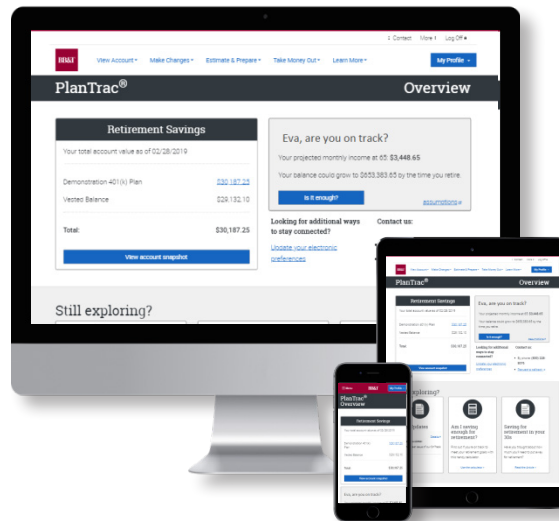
Contact More Log Off

BB&T

View Account ▾ Make Changes ▾ Estimate & Prepare ▾ Take Money Out ▾ Learn More ▾

My Profile

PlanTrac®

Overview

Retirement Savings

Your total account value as of 02/28/2019

Demonstration 401(k) Plan $30,187.25

Vested Balance $29,132.10

Total: $30,187.25

View account snapshot

Eva, are you on track?

Your projected monthly income at 65: $3,448.65

Your balance could grow to $653,383.83 by the time you retire.

Is it enough?

assumptions

Looking for additional ways to stay connected?

Update your electronic preferences

Contact us:

Still exploring?

PlanTrac®

Overview

Retirement Savings

Eva, are you on track?

Is it enough?

Looking for additional ways to stay connected?

Contact us:

exploring?

Am I saving enough for retirement?

Saving for retirement in your 30s

PlanTrac®

Overview

Retirement Savings

View account snapshot

Eva, are you on track?